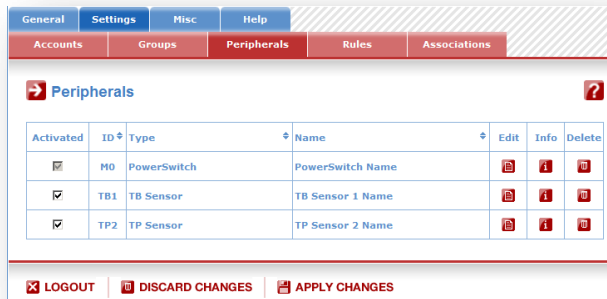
General | Settings | Misc | Help

Accounts | Groups | Peripherals | Rules | Associations

Peripherals

?

| Activated | ID | Type | Name | Edit | Info | Delete |
|---|---|---|---|---|---|---|
| ☑ | M0 | PowerSwitch | PowerSwitch Name | | i | |
| ☑ | TB1 | TB Sensor | TB Sensor 1 Name | | i | |
| ☑ | TP2 | TP Sensor | TP Sensor 2 Name | | i | |

LOGOUT | DISCARD CHANGES | APPLY CHANGES